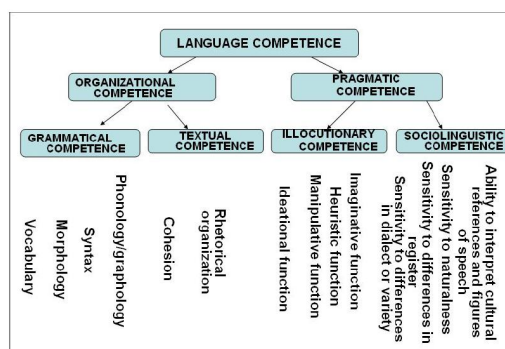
LANGUAGE COMPETENCE

ORGANIZATIONAL COMPETENCE

PRAGMATIC COMPETENCE

GRAMMATICAL COMPETENCE

TEXTUAL COMPETENCE

ILLOCUTIONARY COMPETENCE

SOCIOLINGUISTIC COMPETENCE

Vocabulary
Morphology
Syntax
Phonology/graphology

Cohesion
Rhetorical organization

Ideational function
Manipulative function
Heuristic function
Imaginative function

Sensitivity to differences in dialect or variety
Sensitivity to differences in register
Sensitivity to naturalness
Ability to interpret cultural references and figures of speech